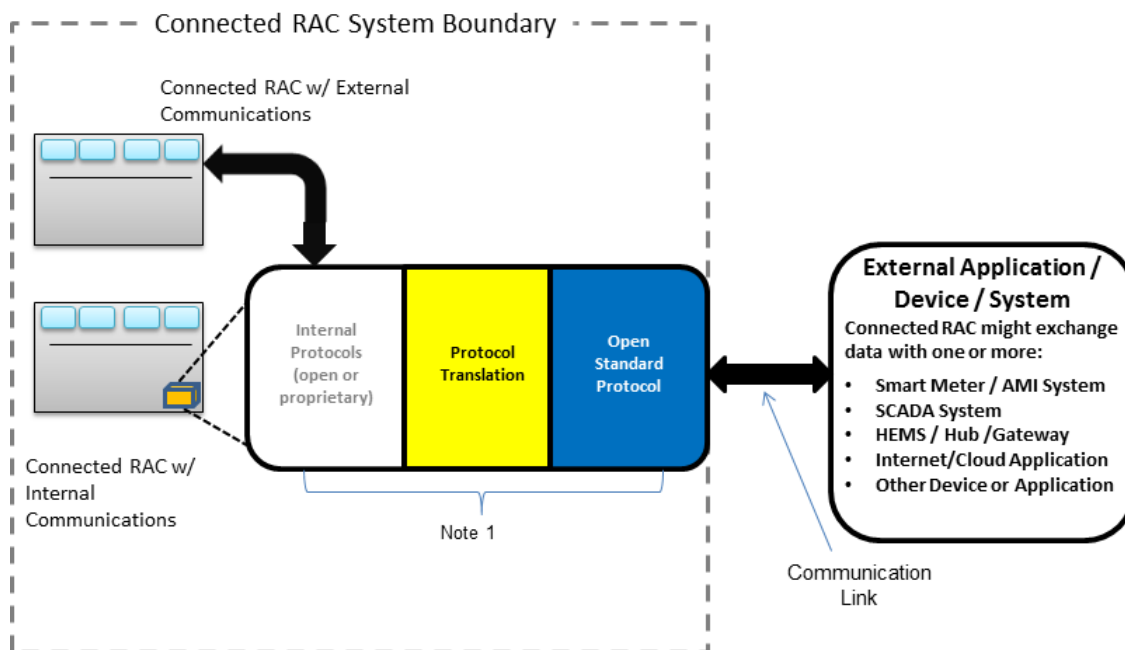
Connected RAC System Boundary

Connected RAC w/ External Communications

Connected RAC w/ Internal Communications

Internal Protocols (open or proprietary)

Protocol Translation

Open Standard Protocol

Note 1

External Application / Device / System

Connected RAC might exchange data with one or more:

- Smart Meter / AMI System
- SCADA System
- HEMS / Hub /Gateway
- Internet/Cloud Application
- Other Device or Application

Communication Link